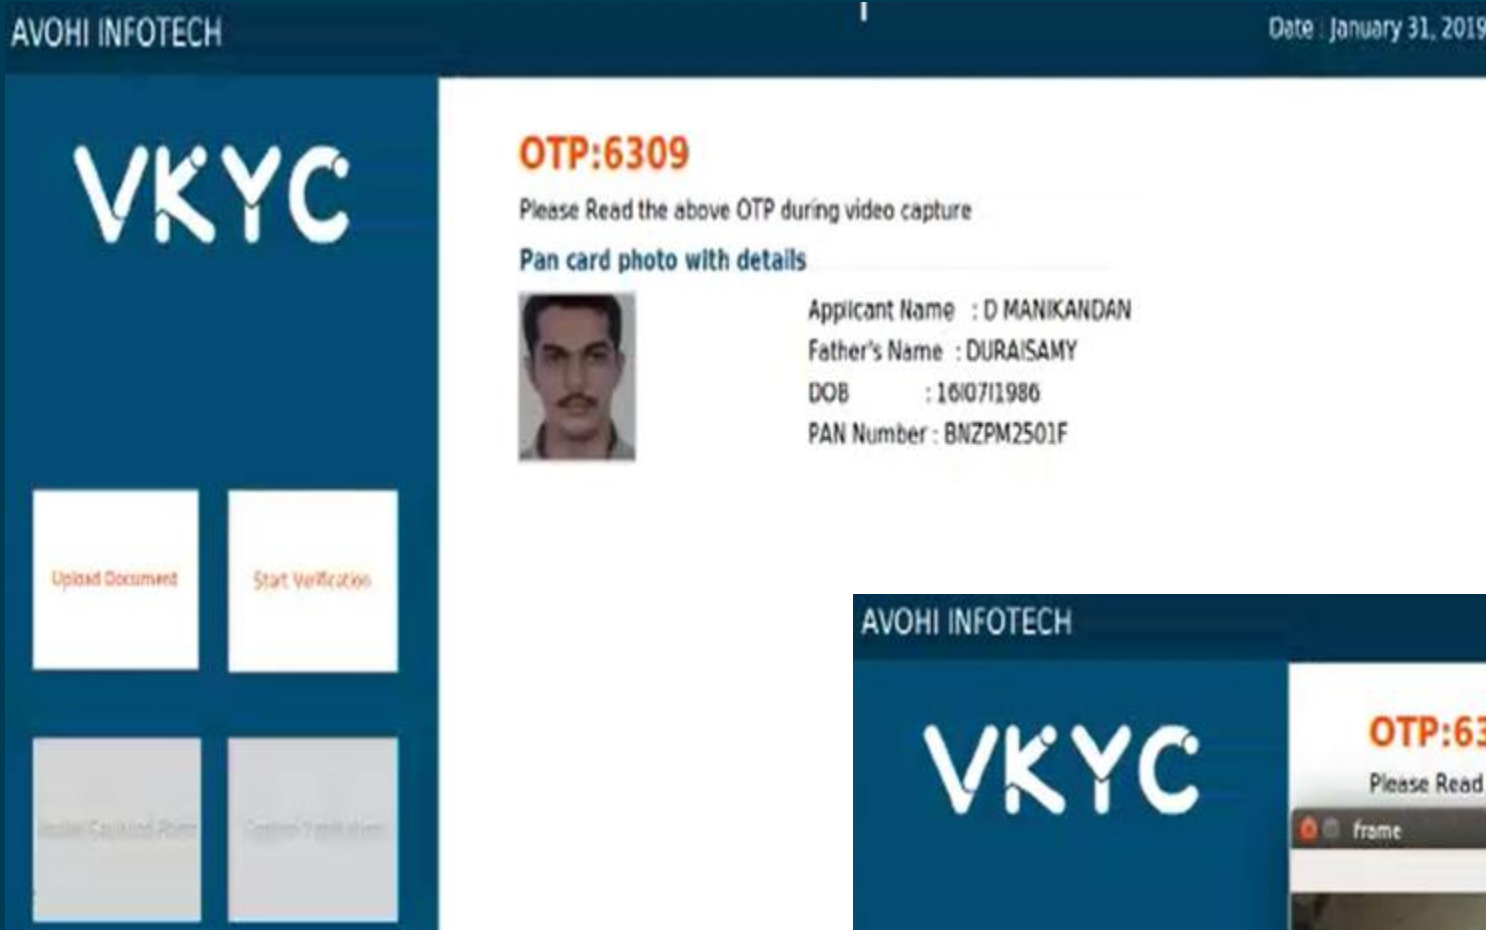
AVOHI INFOTECH

Date : January 31, 2019

VKYC

OTP:6309

Please Read the above OTP during video capture

Pan card photo with details

Applicant Name : D MANIKANDAN
Father's Name : DURAISAMY
DOB : 16/07/1986
PAN Number : BNZPM2501F

Upload Document

Start Verification

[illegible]

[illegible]

AVOHI INFOTECH

VKYC

OTP:63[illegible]

Please Read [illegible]

frame